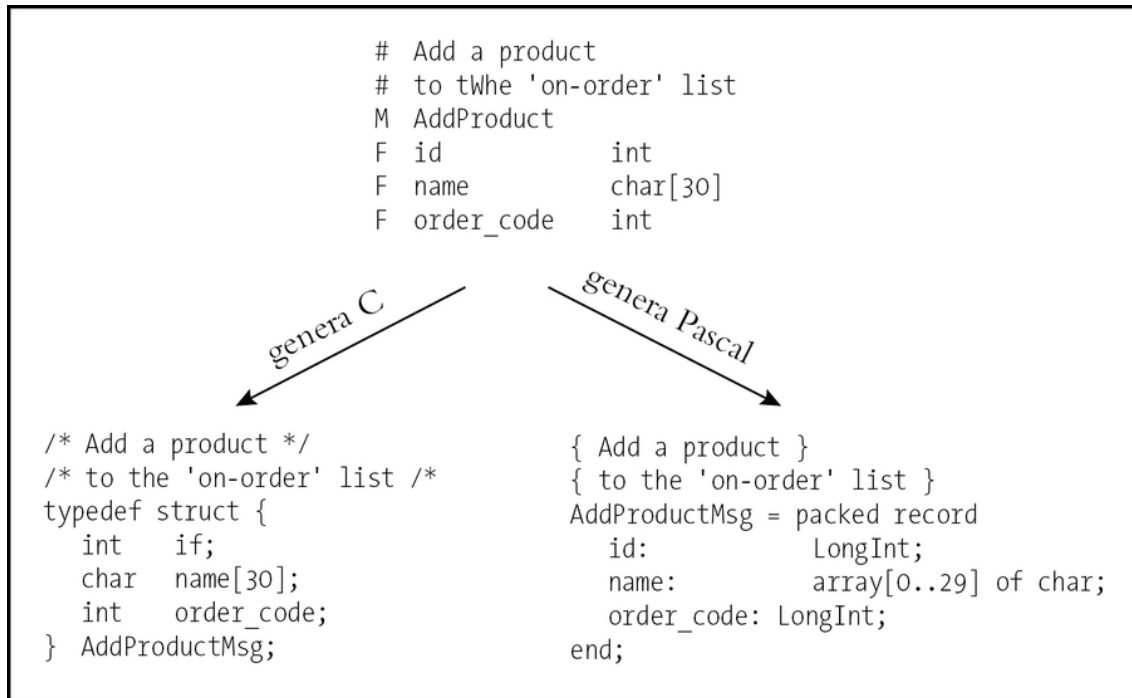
# Add a product
# to tWhe 'on-order' list
M AddProduct
F id int
F name char[30]
F order_code int

genera C

genera Pascal

/* Add a product */
/* to the 'on-order' list /*
typedef struct {
int if;
char name[30];
int order_code;
} AddProductMsg;

{ Add a product }
{ to the 'on-order' list }
AddProductMsg = packed record
id: LongInt;
name: array[0..29] of char;
order_code: LongInt;
end;